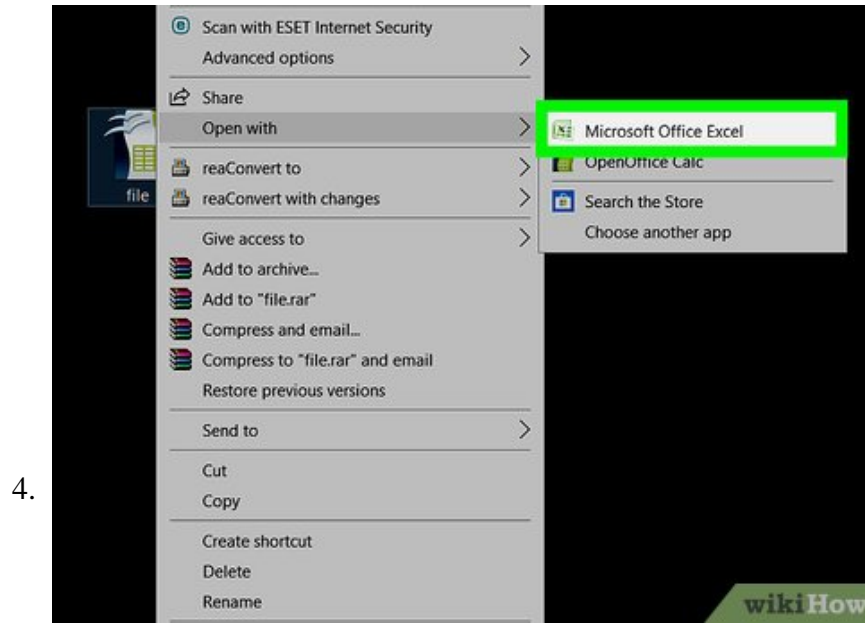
Scan with ESET Internet Security
Advanced options
Share
Open with
file
reaConvert to
reaConvert with changes
Give access to
Add to archive...
Add to "file.rar"
Compress and email...
Compress to "file.rar" and email
Restore previous versions
Send to
Cut
Copy
Create shortcut
Delete
Rename

Microsoft Office Excel
OpenOffice Calc
Search the Store
Choose another app

4.

wikiHow